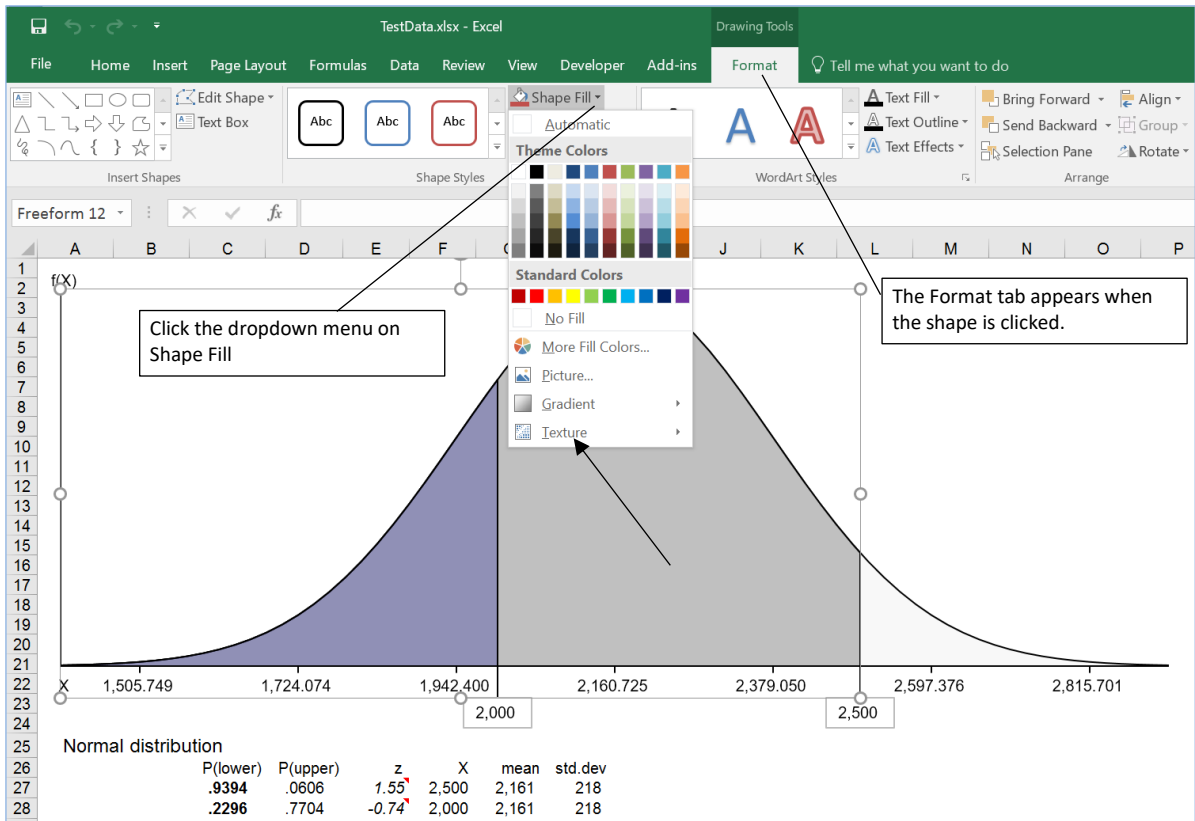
TestData.xlsx - Excel

Drawing Tools

File | Home | Insert | Page Layout | Formulas | Data | Review | View | Developer | Add-ins | Format | Tell me what you want to do

Edit Shape
Text Box
Insert Shapes

Abc | Abc | Abc
Shape Styles

Shape Fill
Automatic
Theme Colors
Standard Colors
No Fill
More Fill Colors...
Picture...
Gradient
Texture

A A
WordArt Styles

Text Fill
Text Outline
Text Effects

Bring Forward
Send Backward
Selection Pane
Align
Group
Rotate
Arrange

Freeform 12

A B C D E F G J K L M N O P

f(X)

Click the dropdown menu on Shape Fill

The Format tab appears when the shape is clicked.

X 1,505.749 1,724.074 1,942.400 2,160.725 2,379.050 2,597.376 2,815.701

2,000 2,500

Normal distribution

| P(lower) | P(upper) | z | X | mean | std.dev |
|---|---|---|---|---|---|
| .9394 | .0606 | 1.55 | 2,500 | 2,161 | 218 |
| .2296 | .7704 | -0.74 | 2,000 | 2,161 | 218 |